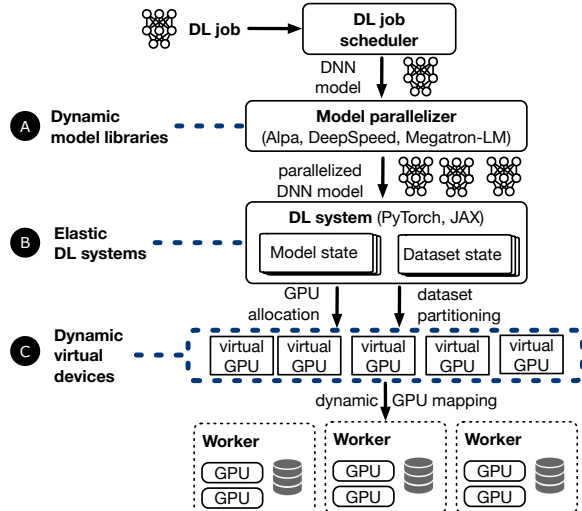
DL job

DL job scheduler

DNN model

A Dynamic model libraries

Model parallelizer (Alpa, DeepSpeed, Megatron-LM)

parallelized DNN model

B Elastic DL systems

DL system (PyTorch, JAX)

Model state

Dataset state

GPU allocation

dataset partitioning

C Dynamic virtual devices

virtual GPU

virtual GPU

virtual GPU

virtual GPU

virtual GPU

dynamic GPU mapping

Worker
GPU
GPU

Worker
GPU
GPU

Worker
GPU
GPU